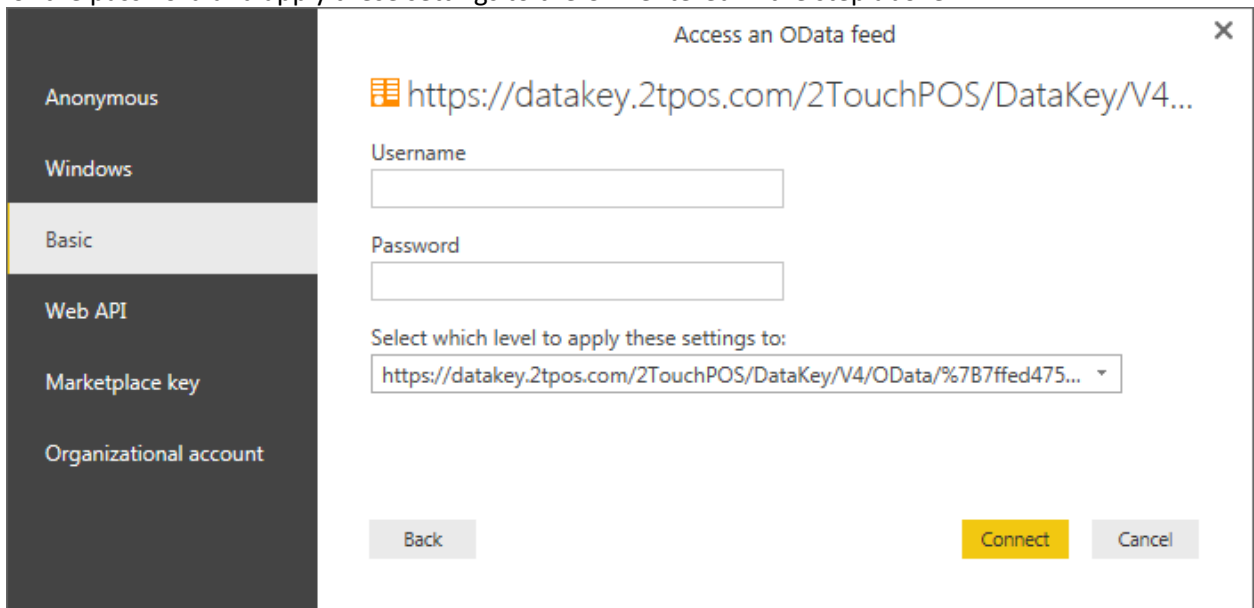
Access an OData feed

×

Anonymous

Windows

Basic

Web API

Marketplace key

Organizational account

https://datakey.2tpos.com/2TouchPOS/DataKey/V4...

Username

Password

Select which level to apply these settings to:

https://datakey.2tpos.com/2TouchPOS/DataKey/V4/OData/%7B7ffed475...

Back

Connect

Cancel